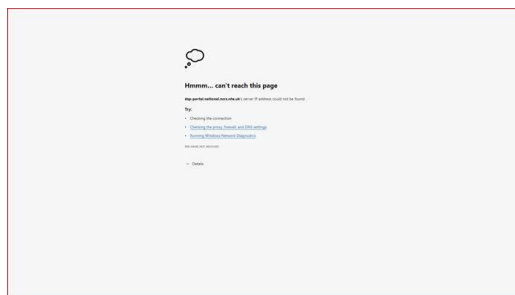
Hmmm... can't reach this page

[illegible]'s server IP address could not be found.

Try:

- Checking the connection
- Checking the proxy, firewall, and DNS settings
- Running Windows Network Diagnostics

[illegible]

Details